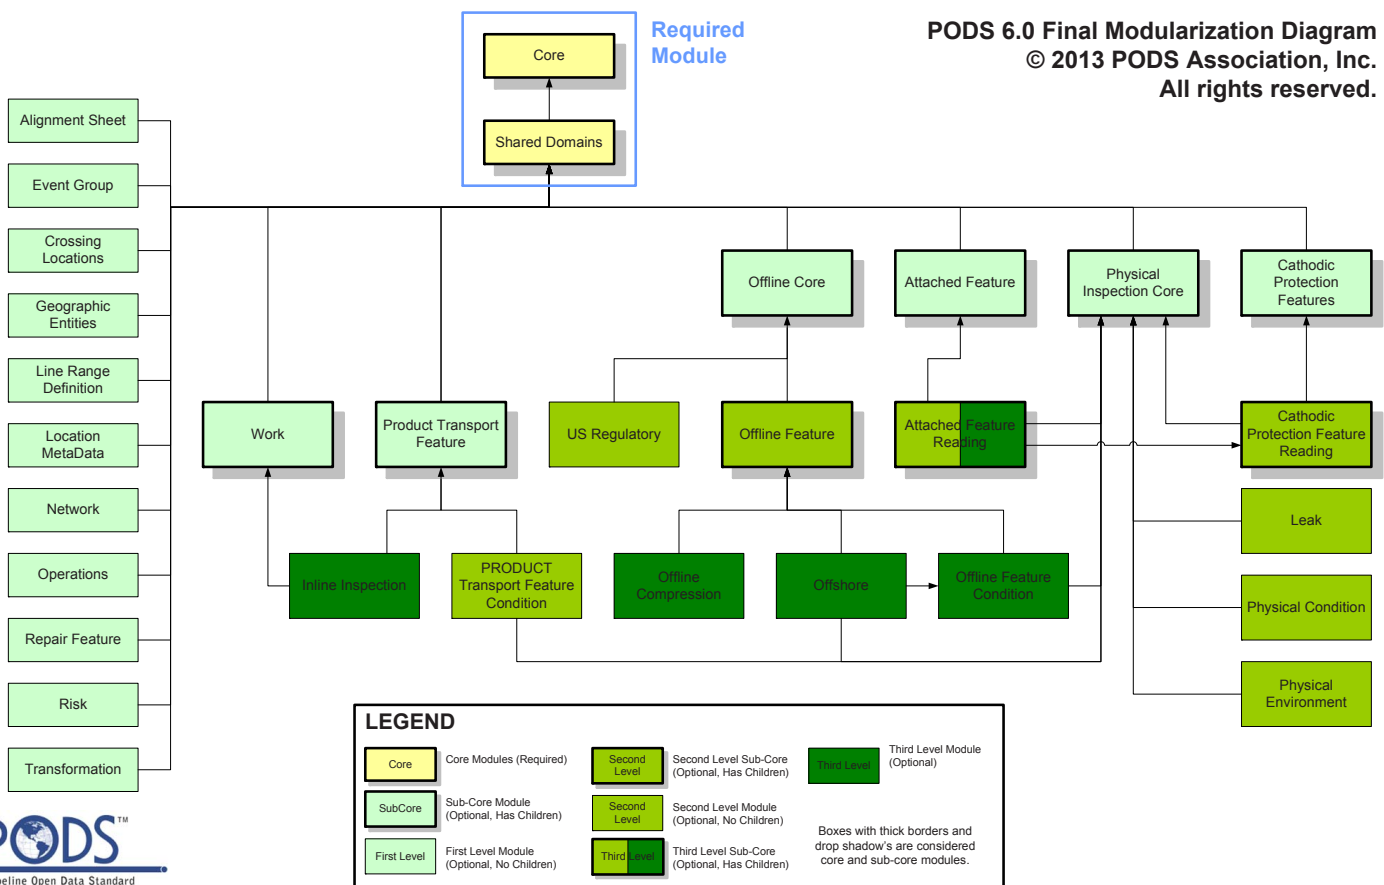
Required Module

Core

Shared Domains

PODS 6.0 Final Modularization Diagram
© 2013 PODS Association, Inc.
All rights reserved.

Alignment Sheet

Event Group

Crossing Locations

Geographic Entities

Line Range Definition

Location MetaData

Network

Operations

Repair Feature

Risk

Transformation

Work

Product Transport Feature

US Regulatory

Offline Core

Offline Feature

Attached Feature

Attached Feature Reading

Physical Inspection Core

Cathodic Protection Features

Cathodic Protection Feature Reading

Leak

Physical Condition

Physical Environment

Inline Inspection

PRODUCT Transport Feature Condition

Offline Compression

Offshore

Offline Feature Condition

LEGEND

Core — Core Modules (Required)

SubCore — Sub-Core Module (Optional, Has Children)

First Level — First Level Module (Optional, No Children)

Second Level — Second Level Sub-Core (Optional, Has Children)

Second Level — Second Level Module (Optional, No Children)

Third Level — Third Level Sub-Core (Optional, Has Children)

Third Level — Third Level Module (Optional)

Boxes with thick borders and drop shadow's are considered core and sub-core modules.

PODS™
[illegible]eline Open Data Standard